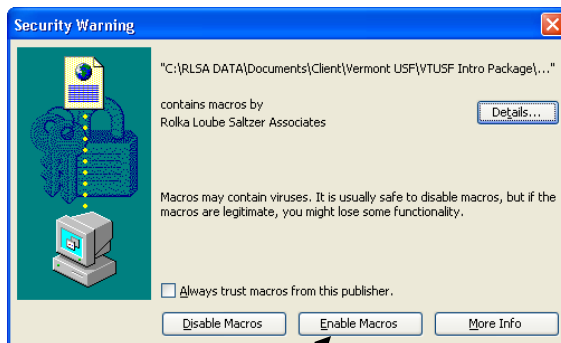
Security Warning

"C:\RLSA DATA\Documents\Client\Vermont USF\VTUSF Intro Package\..."

contains macros by
Rolka Loube Saltzer Associates

Details...

Macros may contain viruses. It is usually safe to disable macros, but if the macros are legitimate, you might lose some functionality.

Always trust macros from this publisher.

Disable Macros

Enable Macros

More Info